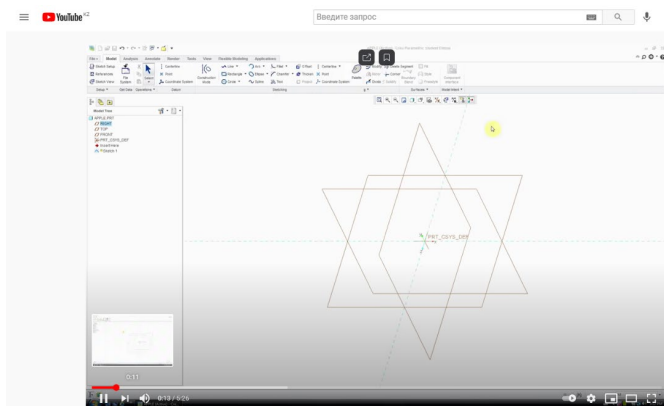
YouTube KZ

Введите запрос

File
Model
Analysis
Annotate
Render
Tools
View
Flexible Modeling
Applications

Sketch Setup
References
Sketch View
Setup
Get Data
Operations
Select
Datum
Sketching

Centerline
Point
Coordinate System
Line
Arc
Fillet
Chamfer
Rectangle
Ellipse
Circle
Spline
Text
Offset
Thicken
Project
Palette
Modify
Delete Segment
Divide
Mirror
Corner
Editing
Constrain
Dimension
Inspect
Close

Model Tree
APPLE.PRT
RIGHT
TOP
FRONT
PRT_CSYS_DEF
Insert Here
Sketch 1

PRT_CSYS_DEF

0:11

0:13 / 5:26